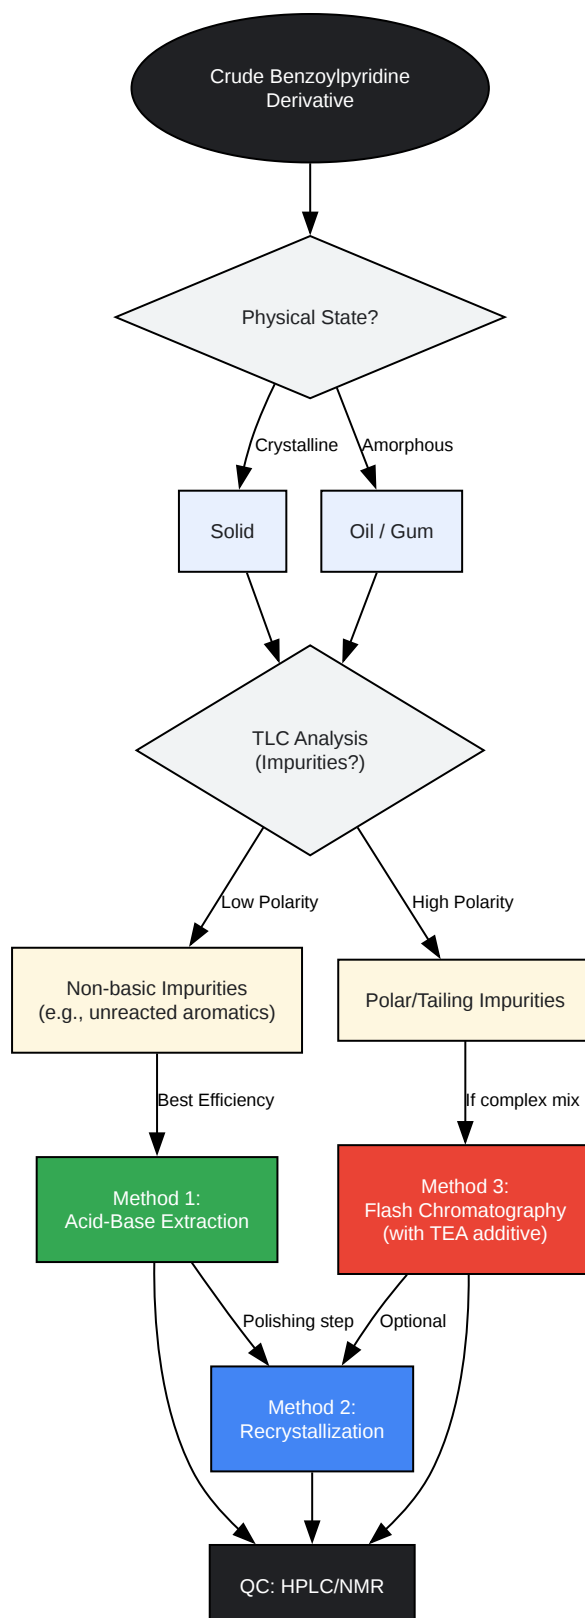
Crude Benzoylpyridine Derivative

Physical State?

Crystalline

Amorphous

Solid

Oil / Gum

TLC Analysis (Impurities?)

Low Polarity

High Polarity

Non-basic Impurities (e.g., unreacted aromatics)

Polar/Tailing Impurities

Best Efficiency

If complex mix

Method 1: Acid-Base Extraction

Method 3: Flash Chromatography (with TEA additive)

Polishing step

Optional

Method 2: Recrystallization

QC: HPLC/NMR